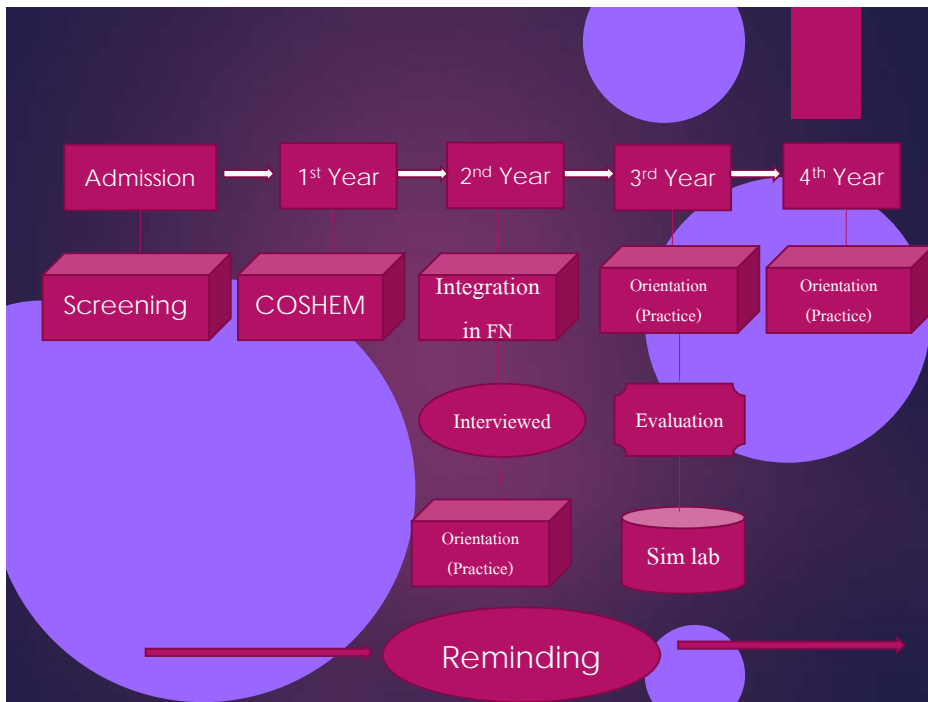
Admission

1$^{st}$ Year

2$^{nd}$ Year

3$^{rd}$ Year

4$^{th}$ Year

Screening

COSHEM

Integration in FN

Orientation (Practice)

Orientation (Practice)

Interviewed

Evaluation

Orientation (Practice)

Sim lab

Reminding